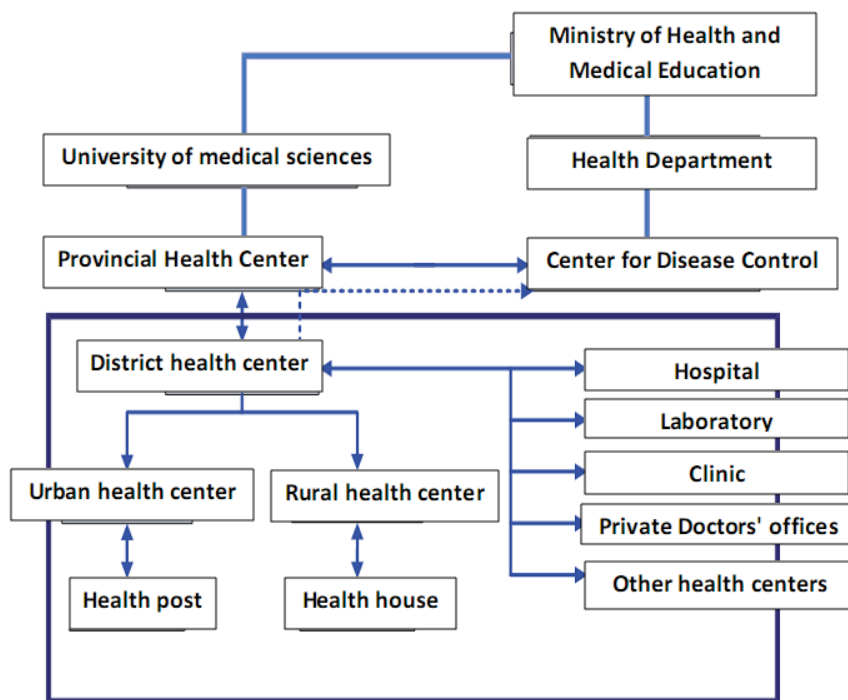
Ministry of Health and Medical Education

University of medical sciences

Health Department

Provincial Health Center

Center for Disease Control

District health center

Hospital

Laboratory

Clinic

Private Doctors' offices

Other health centers

Urban health center

Rural health center

Health post

Health house